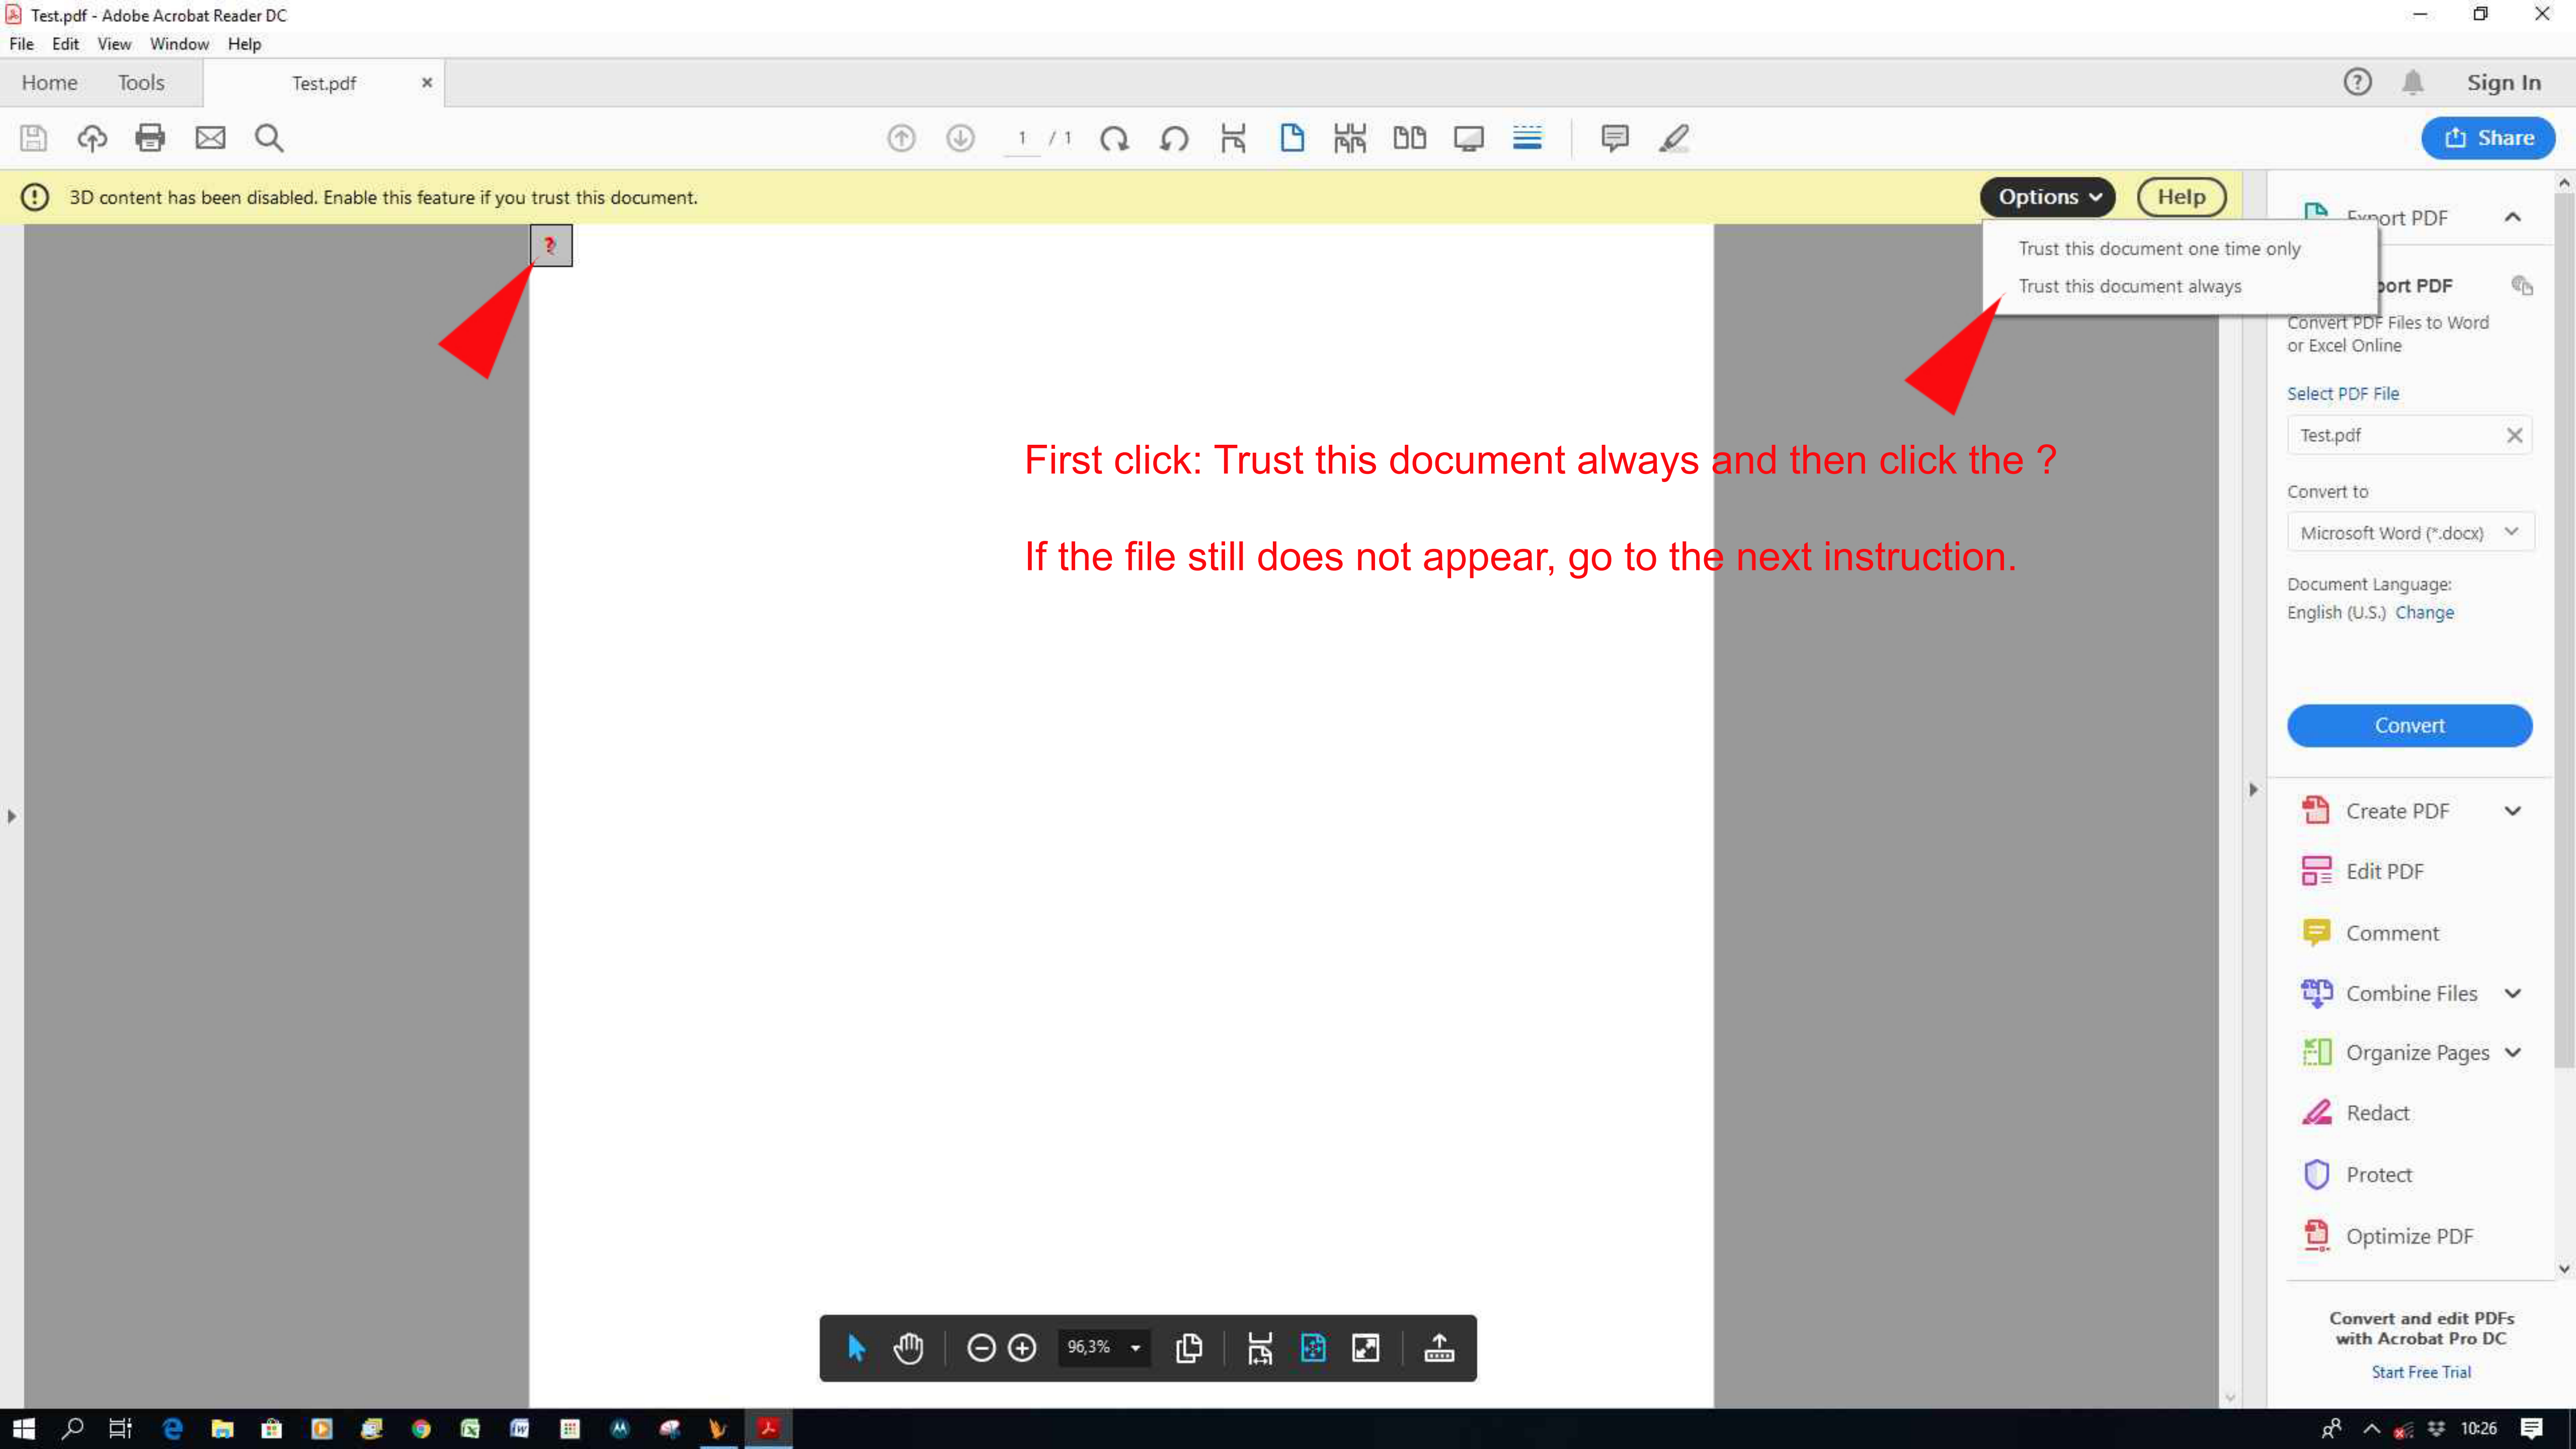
Test.pdf - Adobe Acrobat Reader DC

File Edit View Window Help

Home Tools Test.pdf ×

Sign In

1 / 1

Share

3D content has been disabled. Enable this feature if you trust this document.

Options Help

Trust this document one time only
Trust this document always

Export PDF

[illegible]ort PDF

Convert PDF Files to Word or Excel Online

Select PDF File

Test.pdf

Convert to

Microsoft Word (*.docx)

Document Language:
English (U.S.) Change

Convert

Create PDF

Edit PDF

Comment

Combine Files

Organize Pages

Redact

Protect

Optimize PDF

Convert and edit PDFs with Acrobat Pro DC

Start Free Trial

?

First click: Trust this document always and then click the ?

If the file still does not appear, go to the next instruction.

96,3%

10:26